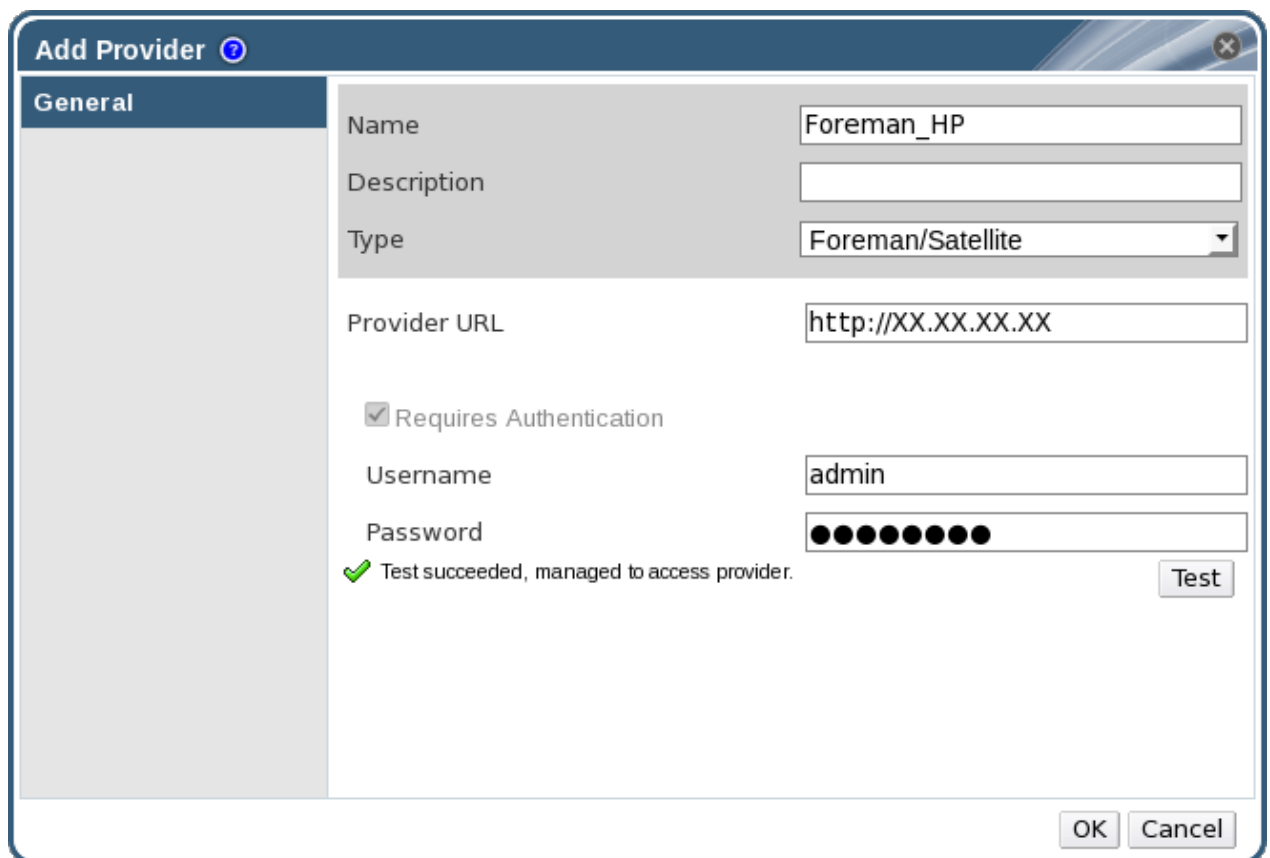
Add Provider

General

Name Foreman_HP

Description

Type Foreman/Satellite

Provider URL http://XX.XX.XX.XX

Requires Authentication

Username admin

Password ●●●●●●●●●

Test succeeded, managed to access provider.

Test

OK Cancel